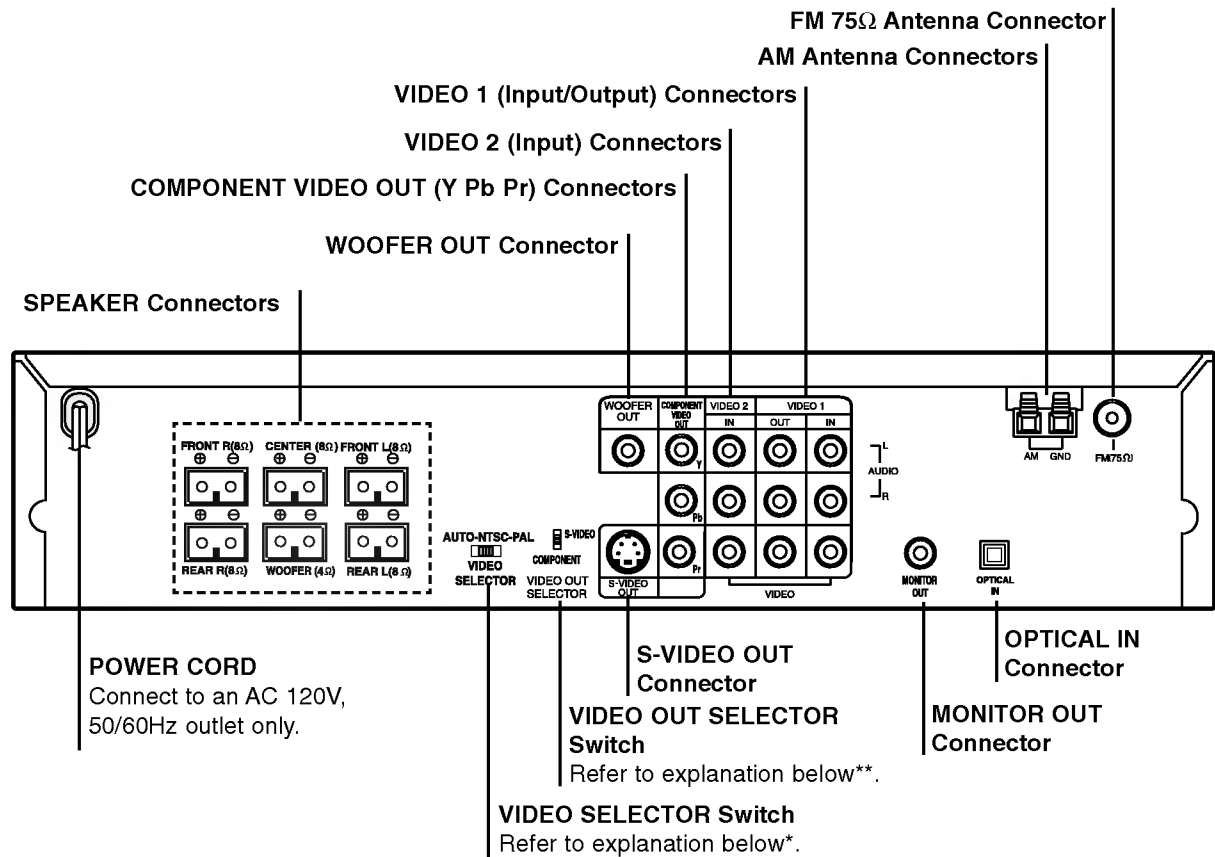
FM 75Ω Antenna Connector

AM Antenna Connectors

VIDEO 1 (Input/Output) Connectors

VIDEO 2 (Input) Connectors

COMPONENT VIDEO OUT (Y Pb Pr) Connectors

WOOFER OUT Connector

SPEAKER Connectors

FRONT R(8Ω) CENTER (8Ω) FRONT L(8Ω)

REAR R(8Ω) WOOFER (4Ω) REAR L(8Ω)

AUTO-NTSC-PAL VIDEO SELECTOR

S-VIDEO COMPONENT VIDEO OUT SELECTOR

WOOFER OUT

COMPONENT VIDEO OUT

Y Pb Pr

VIDEO 2 IN

VIDEO 1 OUT IN

L AUDIO R

VIDEO

S-VIDEO OUT

AM GND

FM75Ω

MONITOR OUT

OPTICAL IN

POWER CORD
Connect to an AC 120V, 50/60Hz outlet only.

S-VIDEO OUT Connector

VIDEO OUT SELECTOR Switch
Refer to explanation below**.

VIDEO SELECTOR Switch
Refer to explanation below*.

MONITOR OUT Connector

OPTICAL IN Connector